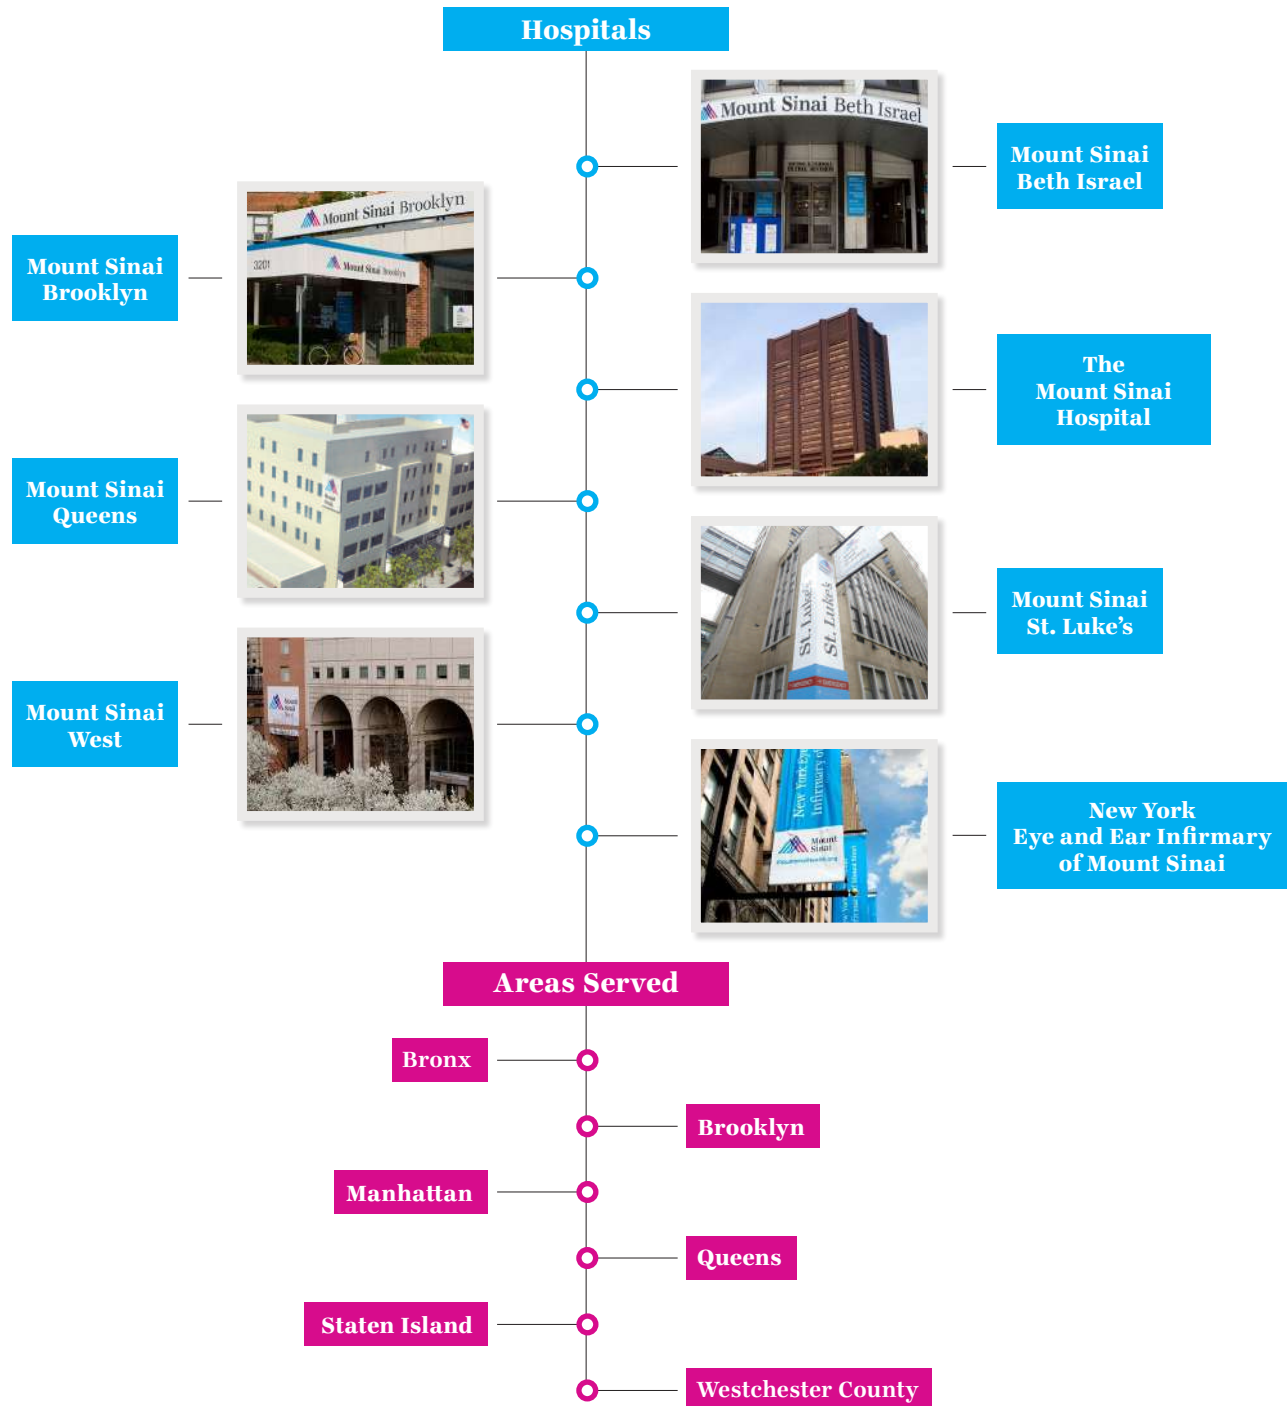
Hospitals

Mount Sinai Beth Israel

Mount Sinai Beth Israel

Mount Sinai Brooklyn

3201

Mount Sinai Brooklyn

Mount Sinai Brooklyn

The Mount Sinai Hospital

Mount Sinai Queens

Mount Sinai St. Luke's

St. Luke's

St. Luke's

Mount Sinai West

New York Eye and Ear Infirmary of Mount Sinai

Areas Served

Bronx

Brooklyn

Manhattan

Queens

Staten Island

Westchester County